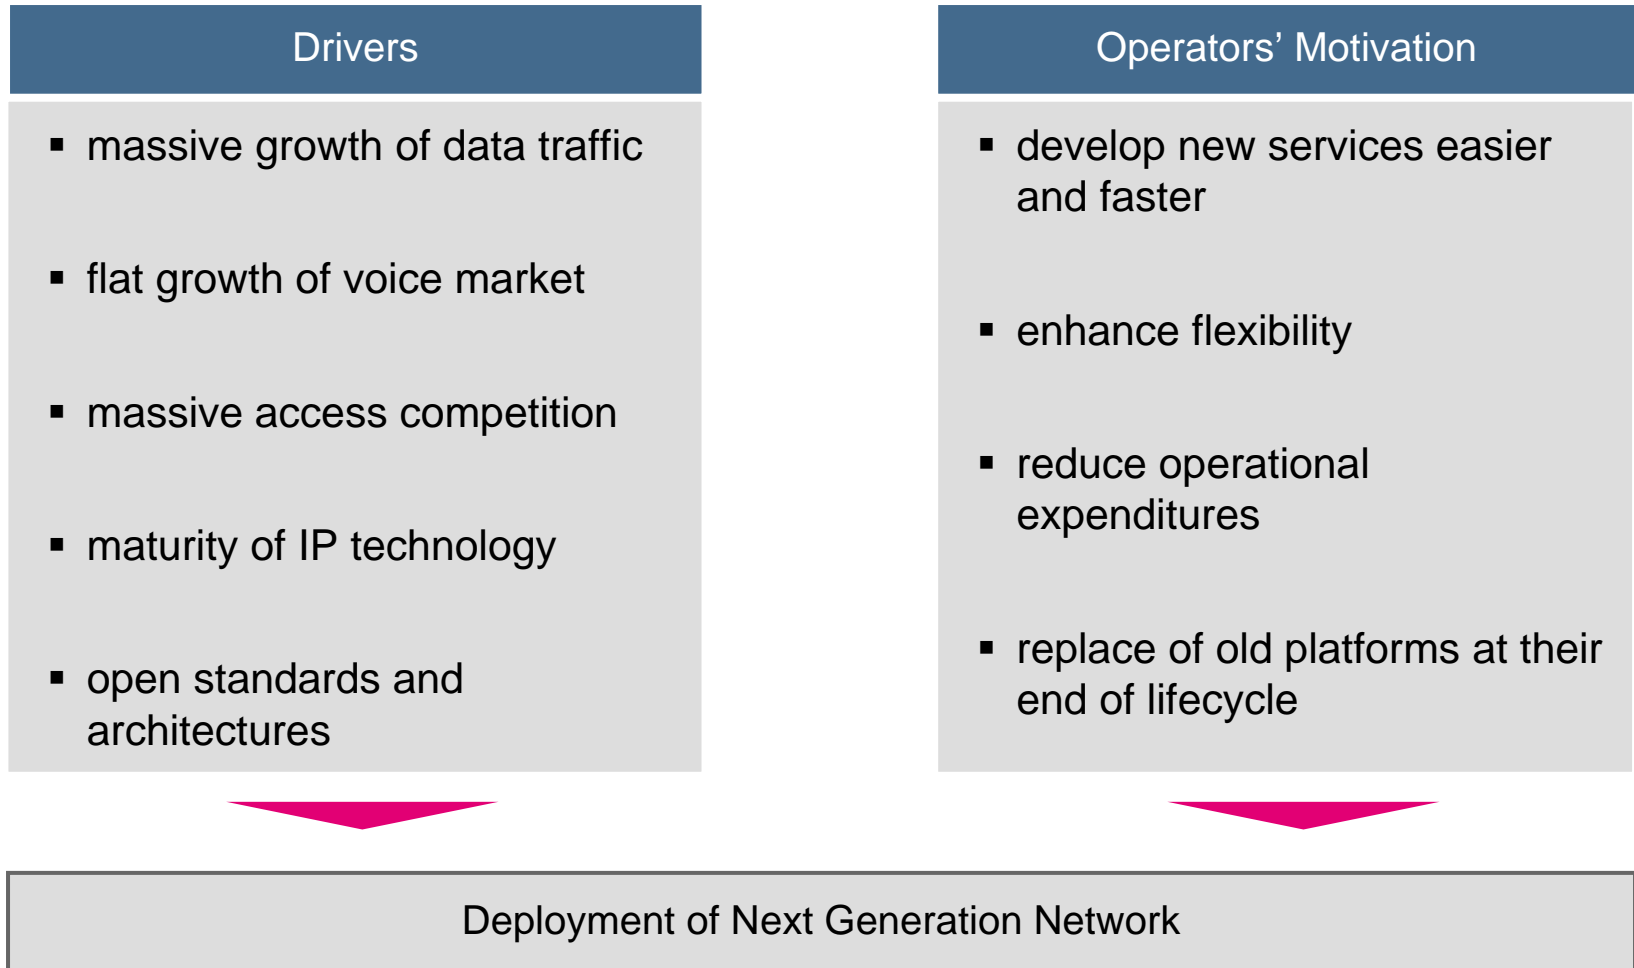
Drivers

▪ massive growth of data traffic

▪ flat growth of voice market

▪ massive access competition

▪ maturity of IP technology

▪ open standards and architectures

Operators' Motivation

▪ develop new services easier and faster

▪ enhance flexibility

▪ reduce operational expenditures

▪ replace of old platforms at their end of lifecycle

Deployment of Next Generation Network